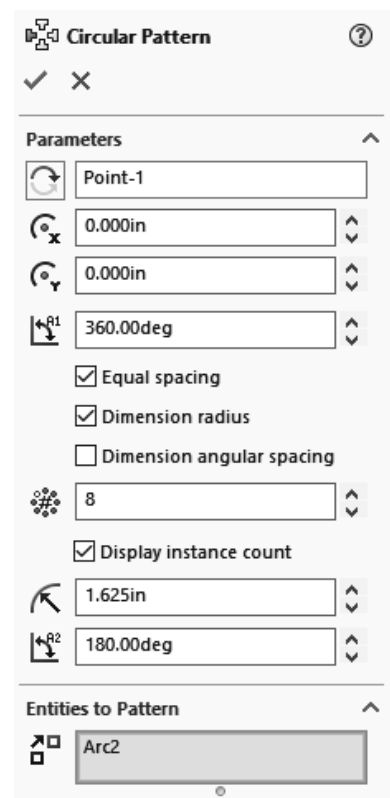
Circular Pattern

Parameters

Point-1

0.000in

0.000in

360.00deg

Equal spacing

Dimension radius

Dimension angular spacing

8

Display instance count

1.625in

180.00deg

Entities to Pattern

Arc2